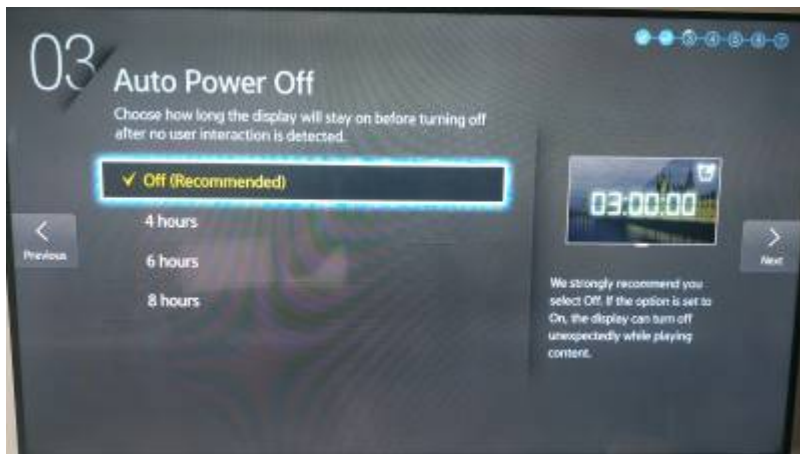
03

Auto Power Off

Choose how long the display will stay on before turning off after no user interaction is detected.

Previous

✓ Off (Recommended)

4 hours

6 hours

8 hours

03:00:00

Next

We strongly recommend you select Off. If the option is set to On, the display can turn off unexpectedly while playing content.

3 4 5 6 7